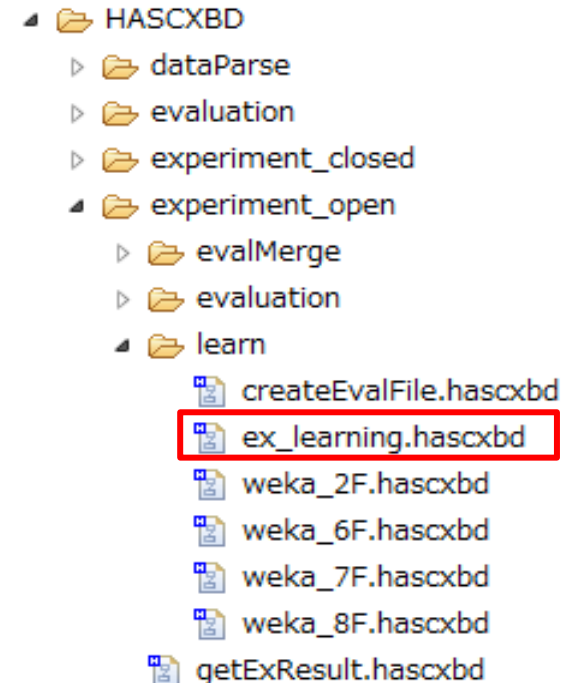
HASCXBD
dataParse
evaluation
experiment_closed
experiment_open
evalMerge
evaluation
learn
createEvalFile.hascxbd
ex_learning.hascxbd
weka_2F.hascxbd
weka_6F.hascxbd
weka_7F.hascxbd
weka_8F.hascxbd
getExResult.hascxbd